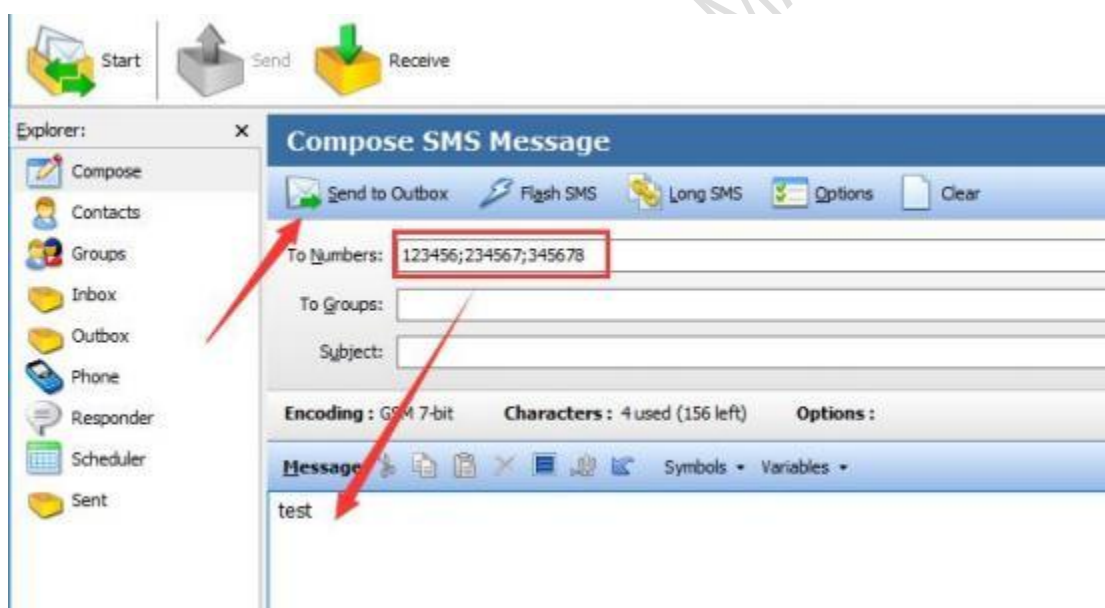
Start Send Receive

Explorer: ×
Compose
Contacts
Groups
Inbox
Outbox
Phone
Responder
Scheduler
Sent

Compose SMS Message

Send to Outbox Flash SMS Long SMS Options Clear

To Numbers: 123456;234567;345678
To Groups:
Subject:

Encoding : GSM 7-bit Characters : 4 used (156 left) Options :

Message Symbols • Variables •

test